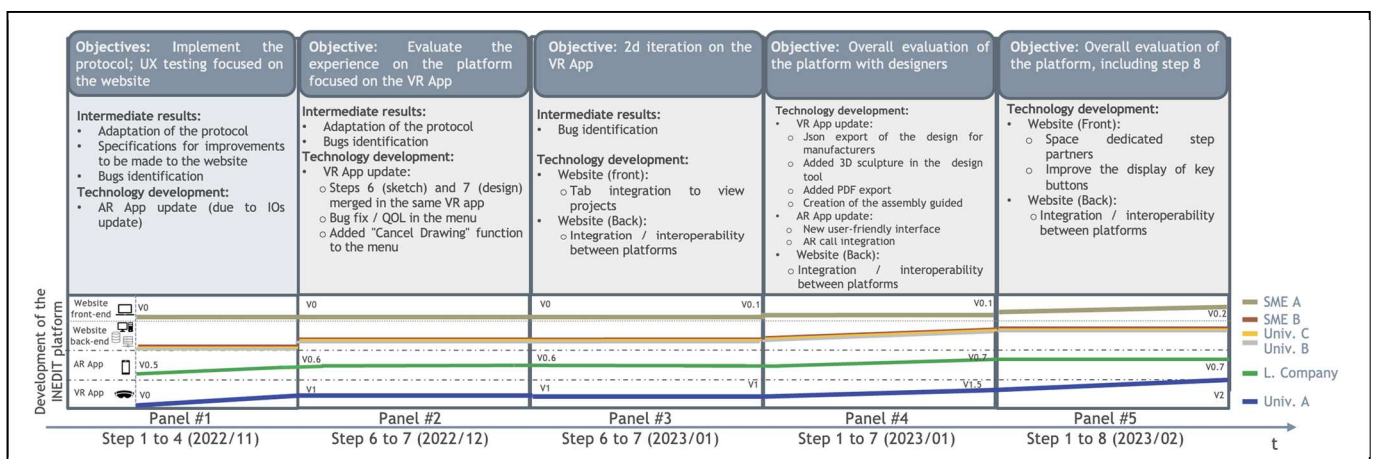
Objectives: Implement the protocol; UX testing focused on the website

Intermediate results:
- Adaptation of the protocol
- Specifications for improvements to be made to the website
- Bugs identification

Technology development:
- AR App update (due to IOs update)

Objective: Evaluate the experience on the platform focused on the VR App

Intermediate results:
- Adaptation of the protocol
- Bugs identification

Technology development:
- VR App update:
  - Steps 6 (sketch) and 7 (design) merged in the same VR app
  - Bug fix / QOL in the menu
  - Added "Cancel Drawing" function to the menu

Objective: 2d iteration on the VR App

Intermediate results:
- Bug identification

Technology development:
- Website (front):
  - Tab integration to view projects
- Website (Back):
  - Integration / interoperability between platforms

Objective: Overall evaluation of the platform with designers

Technology development:
- VR App update:
  - Json export of the design for manufacturers
  - Added 3D sculpture in the design tool
  - Added PDF export
  - Creation of the assembly guided
- AR App update:
  - New user-friendly interface
  - AR call integration
- Website (Back):
  - Integration / interoperability between platforms

Objective: Overall evaluation of the platform, including step 8

Technology development:
- Website (Front):
  - Space dedicated step partners
  - Improve the display of key buttons
- Website (Back):
  - Integration / interoperability between platforms

Development of the INEDIT platform

Website front-end
Website back-end
AR App
VR App

V0 V0 V0 V0.1 V0.1 V0.2
V0.5 V0.6 V0.6 V0.7 V0.7
V0 V1 V1 V1 V1.5 V2

SME A
SME B
Univ. C
Univ. B
L. Company
Univ. A

Panel #1
Step 1 to 4 (2022/11)
Panel #2
Step 6 to 7 (2022/12)
Panel #3
Step 6 to 7 (2023/01)
Panel #4
Step 1 to 7 (2023/01)
Panel #5
Step 1 to 8 (2023/02)
t